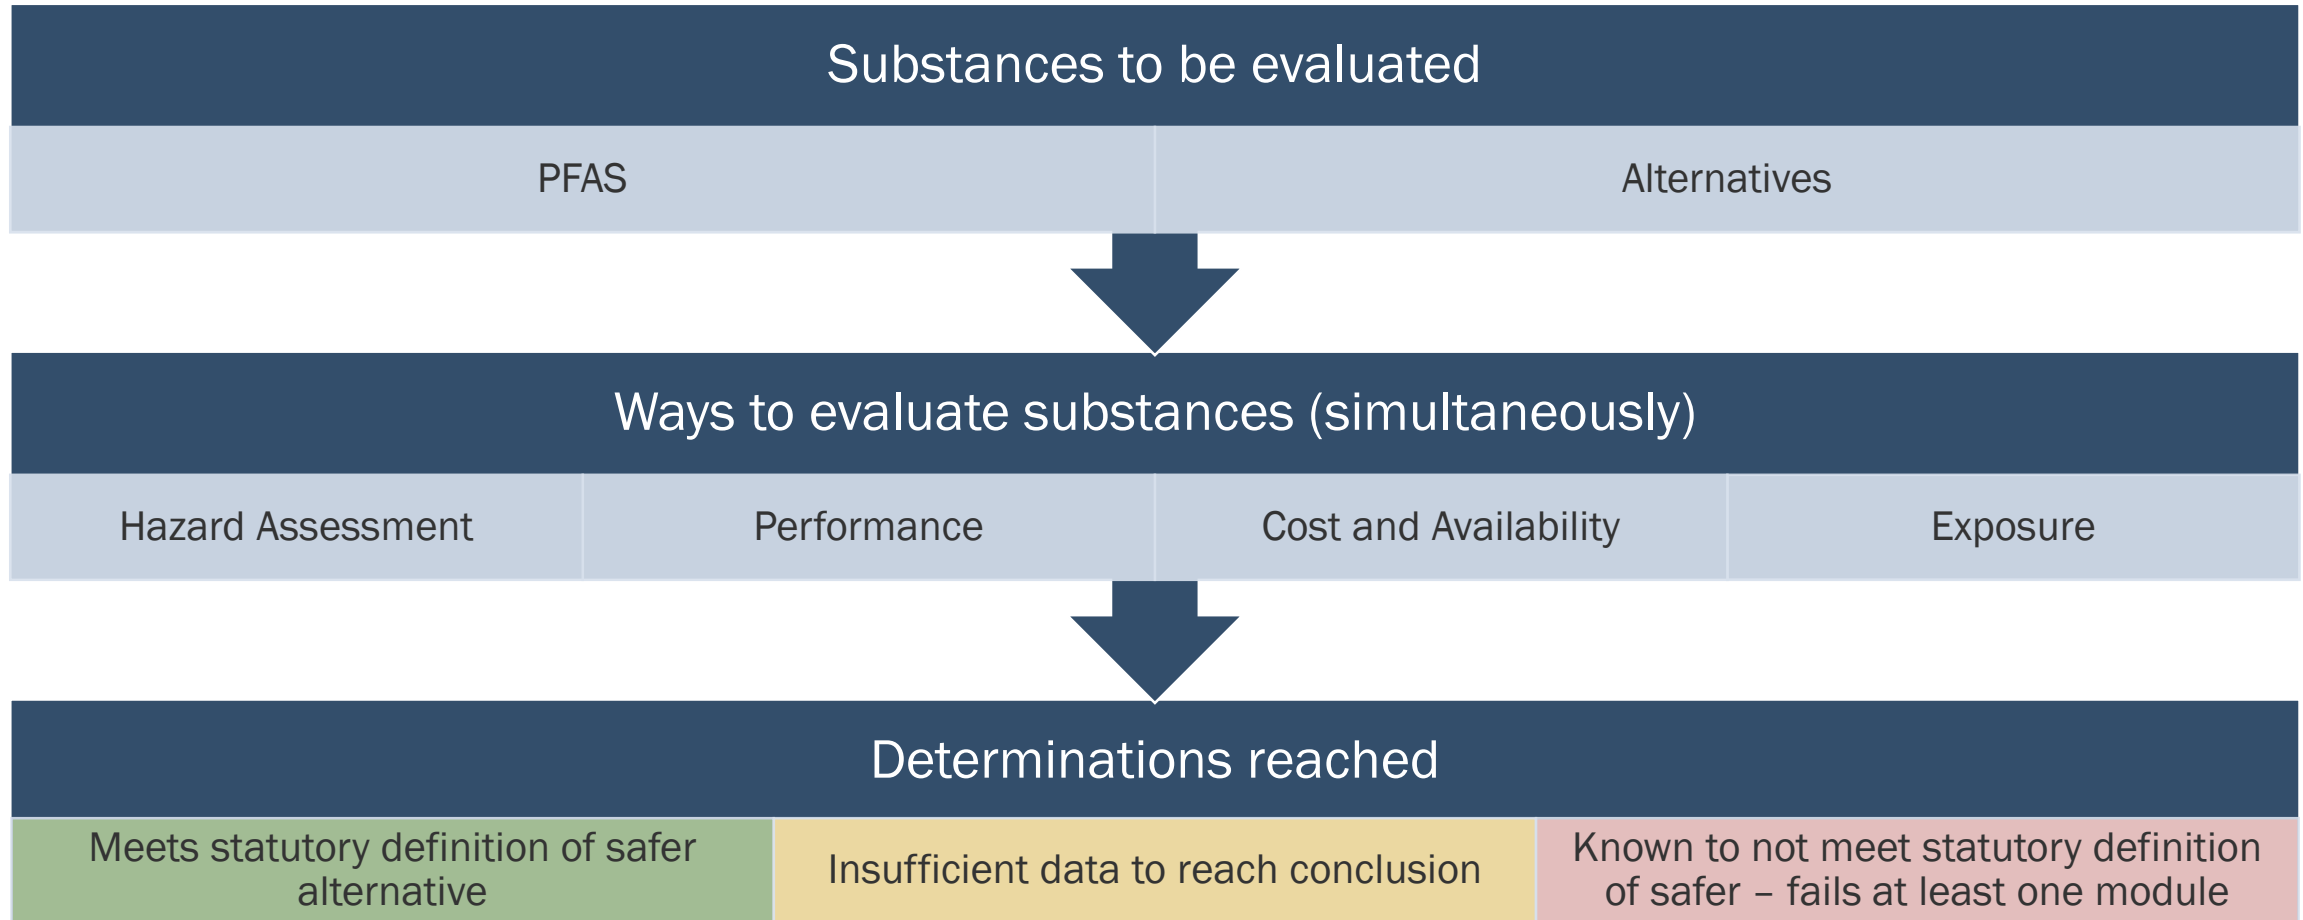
Substances to be evaluated

PFAS

Alternatives

Ways to evaluate substances (simultaneously)

Hazard Assessment

Performance

Cost and Availability

Exposure

Determinations reached

Meets statutory definition of safer alternative

Insufficient data to reach conclusion

Known to not meet statutory definition of safer – fails at least one module